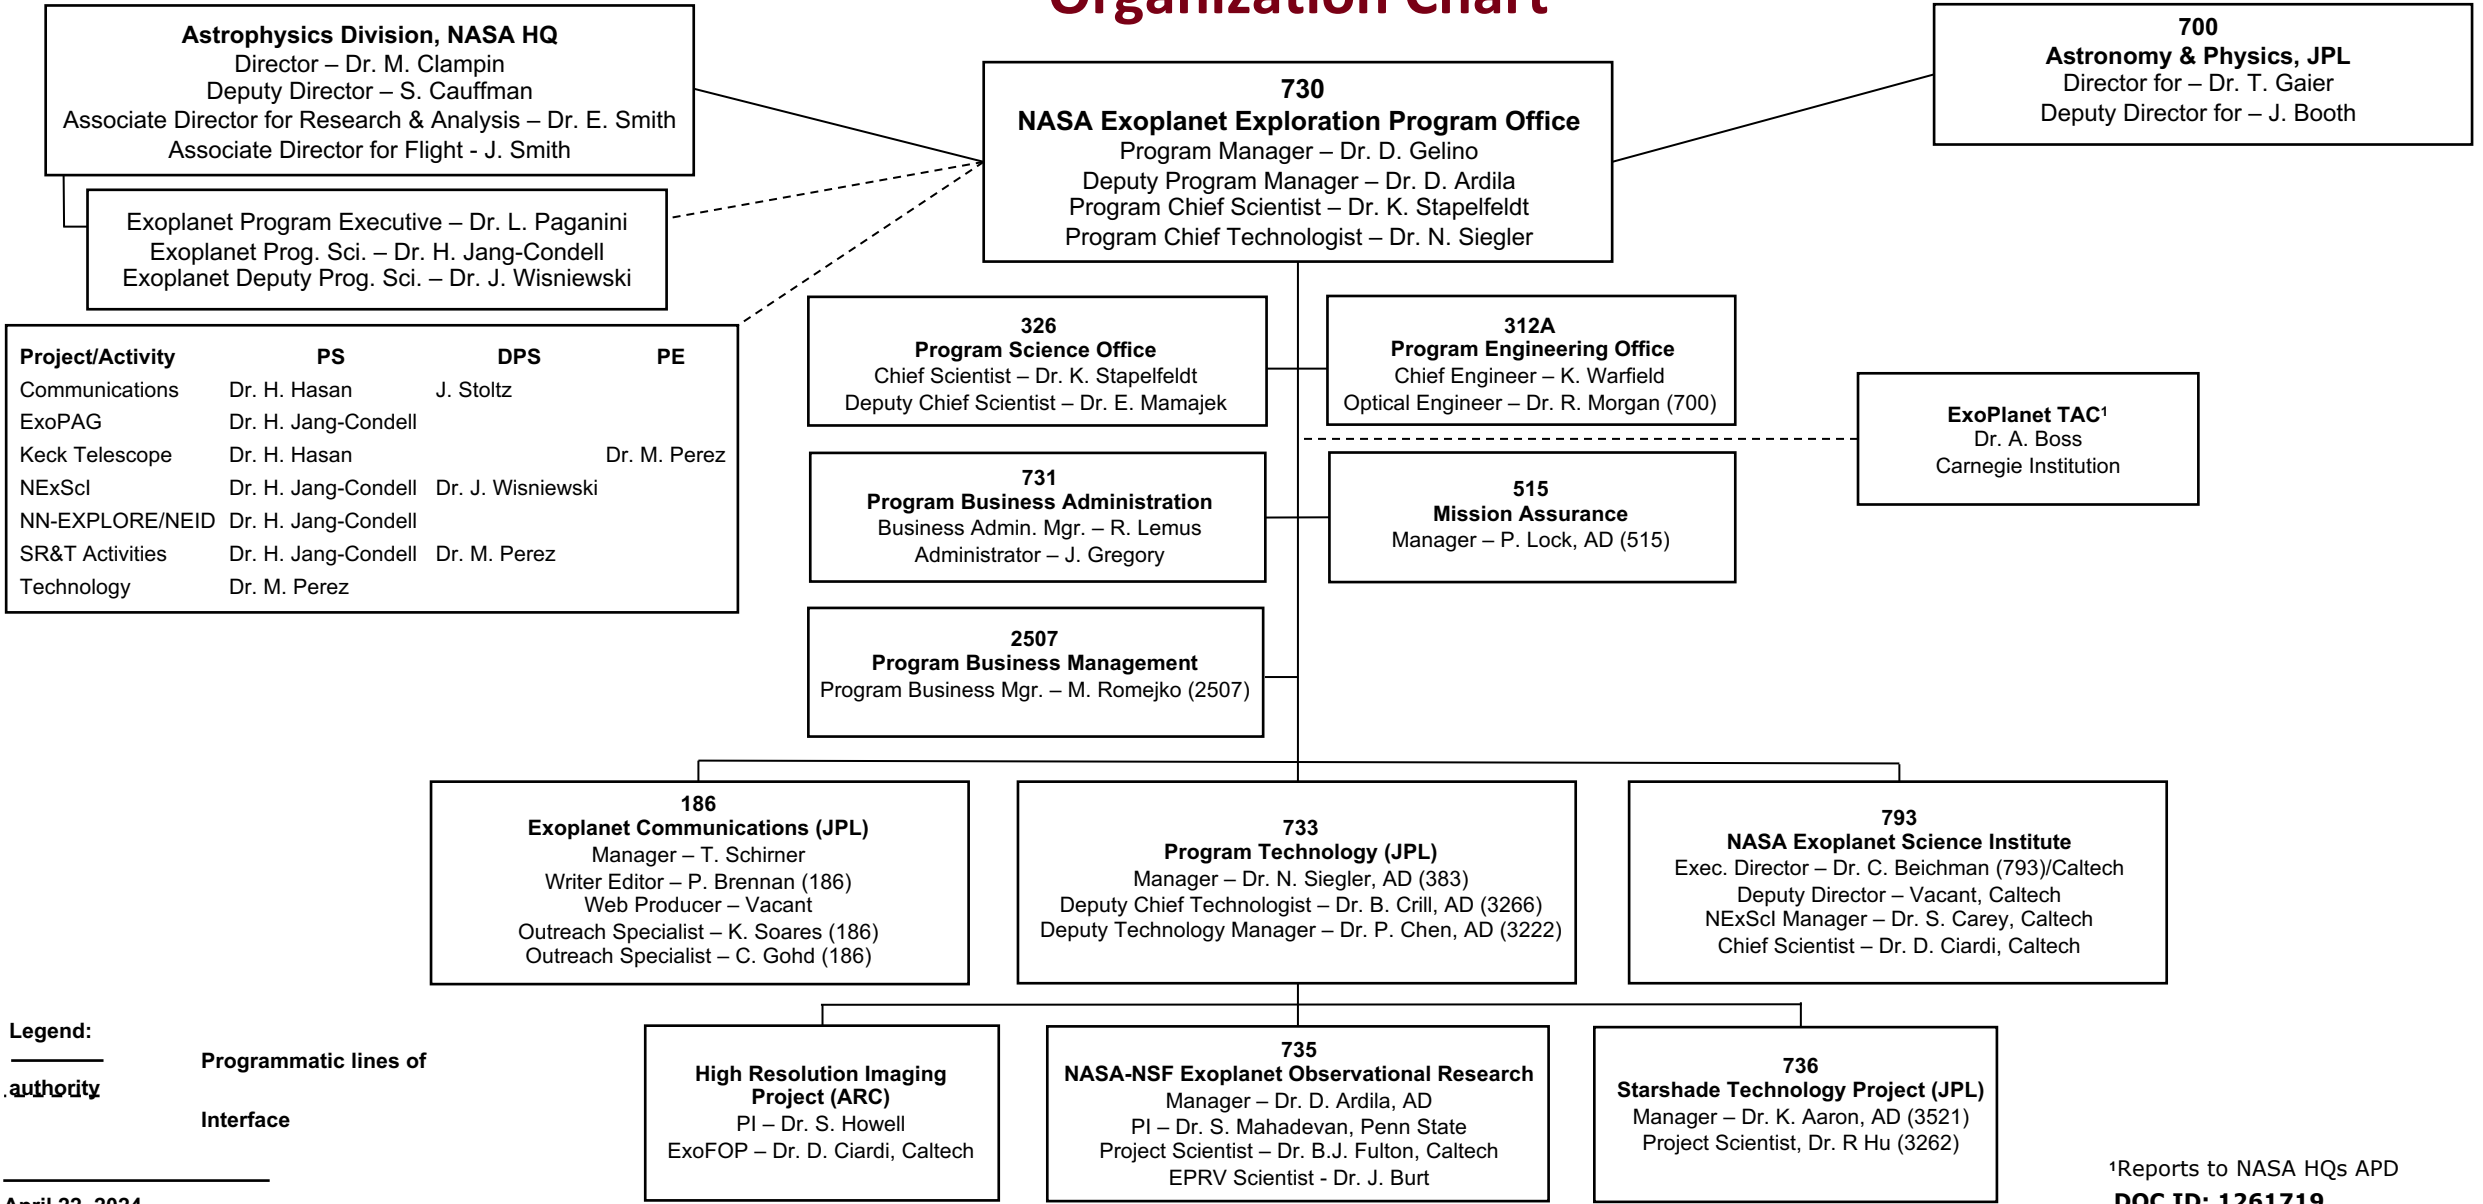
Organization Chart

Astrophysics Division, NASA HQ
Director – Dr. M. Clampin
Deputy Director – S. Cauffman
Associate Director for Research & Analysis – Dr. E. Smith
Associate Director for Flight - J. Smith

Exoplanet Program Executive – Dr. L. Paganini
Exoplanet Prog. Sci. – Dr. H. Jang-Condell
Exoplanet Deputy Prog. Sci. – Dr. J. Wisniewski

730
NASA Exoplanet Exploration Program Office
Program Manager – Dr. D. Gelino
Deputy Program Manager – Dr. D. Ardila
Program Chief Scientist – Dr. K. Stapelfeldt
Program Chief Technologist – Dr. N. Siegler

700
Astronomy & Physics, JPL
Director for – Dr. T. Gaier
Deputy Director for – J. Booth

| Project/Activity | PS | DPS | PE |
|---|---|---|---|
| Communications | Dr. H. Hasan | J. Stoltz | |
| ExoPAG | Dr. H. Jang-Condell | | |
| Keck Telescope | Dr. H. Hasan | | Dr. M. Perez |
| NExScI | Dr. H. Jang-Condell | Dr. J. Wisniewski | |
| NN-EXPLORE/NEID | Dr. H. Jang-Condell | | |
| SR&T Activities | Dr. H. Jang-Condell | Dr. M. Perez | |
| Technology | Dr. M. Perez | | |

326
Program Science Office
Chief Scientist – Dr. K. Stapelfeldt
Deputy Chief Scientist – Dr. E. Mamajek

312A
Program Engineering Office
Chief Engineer – K. Warfield
Optical Engineer – Dr. R. Morgan (700)

ExoPlanet TAC¹
Dr. A. Boss
Carnegie Institution

731
Program Business Administration
Business Admin. Mgr. – R. Lemus
Administrator – J. Gregory

515
Mission Assurance
Manager – P. Lock, AD (515)

2507
Program Business Management
Program Business Mgr. – M. Romejko (2507)

186
Exoplanet Communications (JPL)
Manager – T. Schirner
Writer Editor – P. Brennan (186)
Web Producer – Vacant
Outreach Specialist – K. Soares (186)
Outreach Specialist – C. Gohd (186)

733
Program Technology (JPL)
Manager – Dr. N. Siegler, AD (383)
Deputy Chief Technologist – Dr. B. Crill, AD (3266)
Deputy Technology Manager – Dr. P. Chen, AD (3222)

793
NASA Exoplanet Science Institute
Exec. Director – Dr. C. Beichman (793)/Caltech
Deputy Director – Vacant, Caltech
NExScI Manager – Dr. S. Carey, Caltech
Chief Scientist – Dr. D. Ciardi, Caltech

Legend:
Programmatic lines of authority
Interface

High Resolution Imaging Project (ARC)
PI – Dr. S. Howell
ExoFOP – Dr. D. Ciardi, Caltech

735
NASA-NSF Exoplanet Observational Research
Manager – Dr. D. Ardila, AD
PI – Dr. S. Mahadevan, Penn State
Project Scientist – Dr. B.J. Fulton, Caltech
EPRV Scientist - Dr. J. Burt

736
Starshade Technology Project (JPL)
Manager – Dr. K. Aaron, AD (3521)
Project Scientist, Dr. R Hu (3262)

¹Reports to NASA HQs APD

April 22, 2024

DOC ID: 1261719